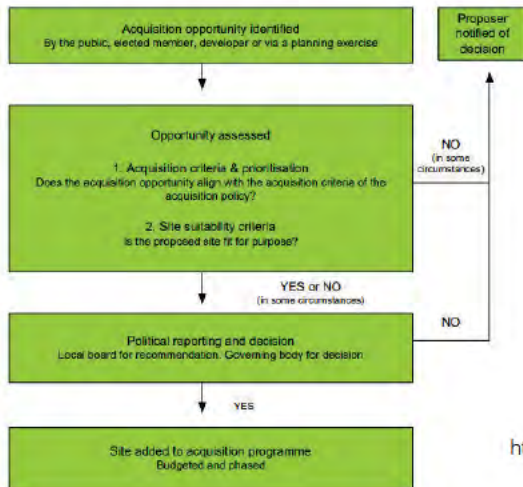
Acquisition opportunity identified
By the public, elected member, developer or via a planning exercise

Proposer notified of decision

Opportunity assessed

1. Acquisition criteria & prioritisation
Does the acquisition opportunity align with the acquisition criteria of the acquisition policy?

2. Site suitability criteria
Is the proposed site fit for purpose?

NO
(in some circumstances)

YES or NO
(in some circumstances)

Political reporting and decision
Local board for recommendation. Governing body for decision

NO

YES

Site added to acquisition programme
Budgeted and phased

ht